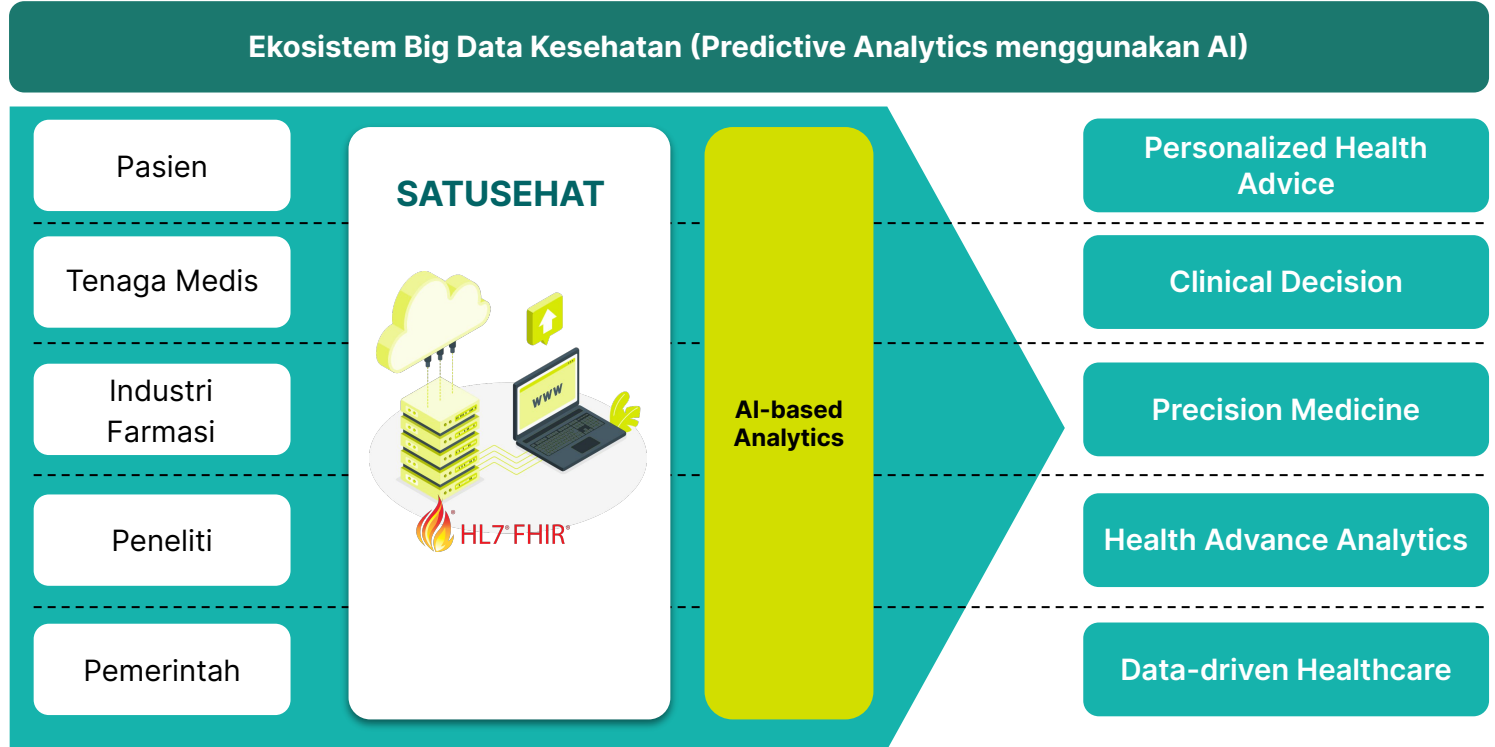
Ekosistem Big Data Kesehatan (Predictive Analytics menggunakan AI)

Pasien

Tenaga Medis

Industri Farmasi

Peneliti

Pemerintah

SATUSEHAT

www

HL7® FHIR®

AI-based Analytics

Personalized Health Advice

Clinical Decision

Precision Medicine

Health Advance Analytics

Data-driven Healthcare